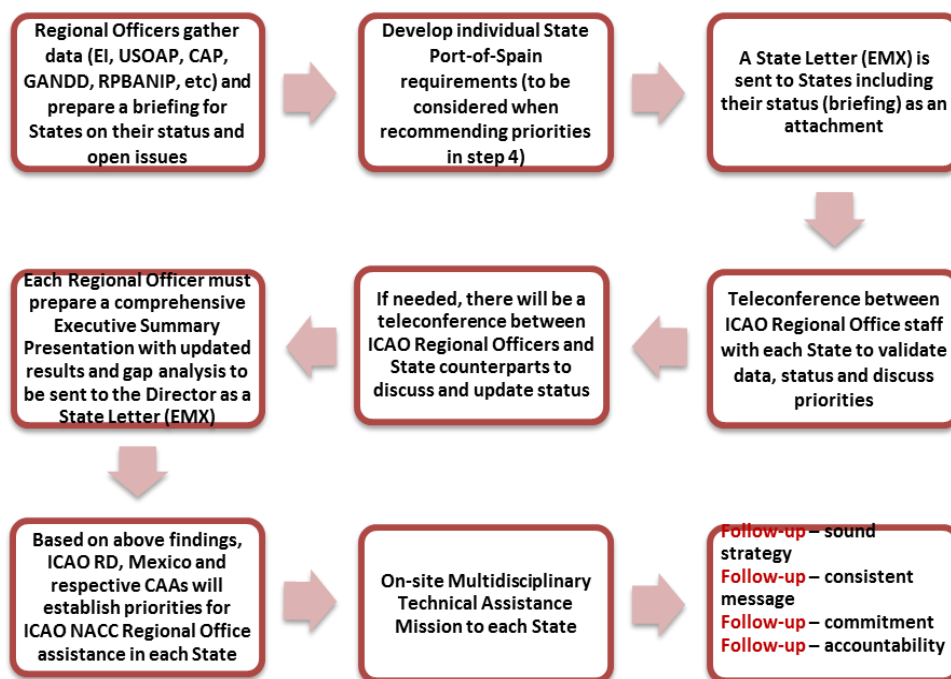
Regional Officers gather data (EI, USOAP, CAP, GANDD, RPBANIP, etc) and prepare a briefing for States on their status and open issues

Develop individual State Port-of-Spain requirements (to be considered when recommending priorities in step 4)

A State Letter (EMX) is sent to States including their status (briefing) as an attachment

Teleconference between ICAO Regional Office staff with each State to validate data, status and discuss priorities

If needed, there will be a teleconference between ICAO Regional Officers and State counterparts to discuss and update status

Each Regional Officer must prepare a comprehensive Executive Summary Presentation with updated results and gap analysis to be sent to the Director as a State Letter (EMX)

Based on above findings, ICAO RD, Mexico and respective CAAs will establish priorities for ICAO NACC Regional Office assistance in each State

On-site Multidisciplinary Technical Assistance Mission to each State

Follow-up – sound strategy
Follow-up – consistent message
Follow-up – commitment
Follow-up – accountability